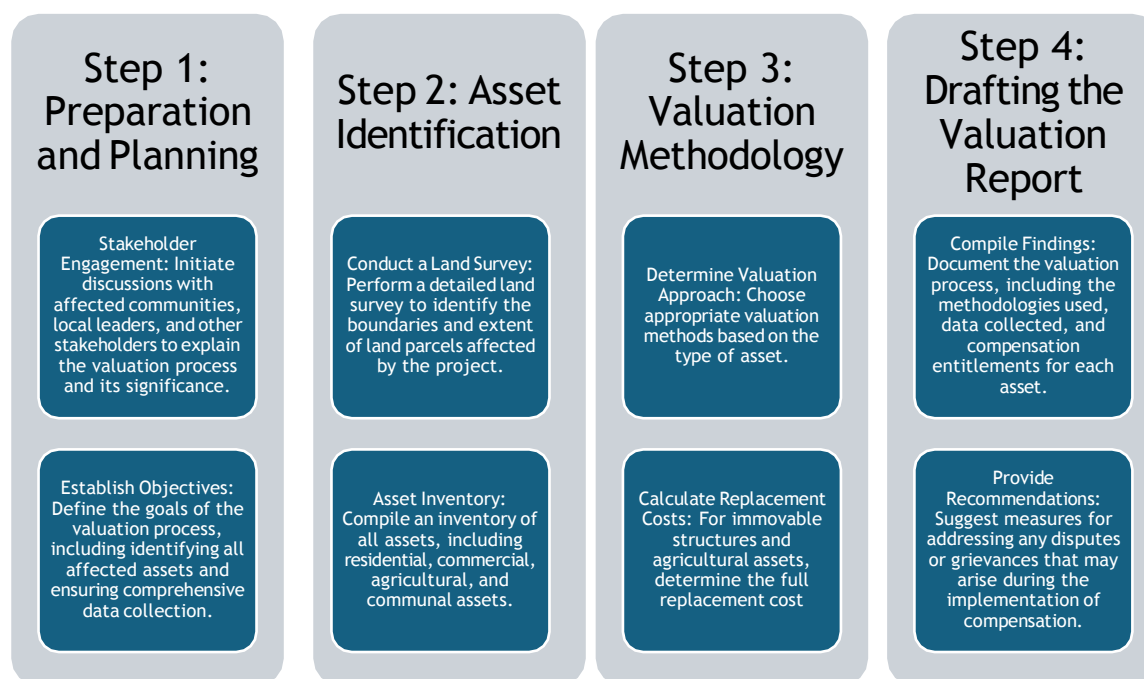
Step 1: Preparation and Planning

Stakeholder Engagement: Initiate discussions with affected communities, local leaders, and other stakeholders to explain the valuation process and its significance.

Establish Objectives: Define the goals of the valuation process, including identifying all affected assets and ensuring comprehensive data collection.

Step 2: Asset Identification

Conduct a Land Survey: Perform a detailed land survey to identify the boundaries and extent of land parcels affected by the project.

Asset Inventory: Compile an inventory of all assets, including residential, commercial, agricultural, and communal assets.

Step 3: Valuation Methodology

Determine Valuation Approach: Choose appropriate valuation methods based on the type of asset.

Calculate Replacement Costs: For immovable structures and agricultural assets, determine the full replacement cost

Step 4: Drafting the Valuation Report

Compile Findings: Document the valuation process, including the methodologies used, data collected, and compensation entitlements for each asset.

Provide Recommendations: Suggest measures for addressing any disputes or grievances that may arise during the implementation of compensation.